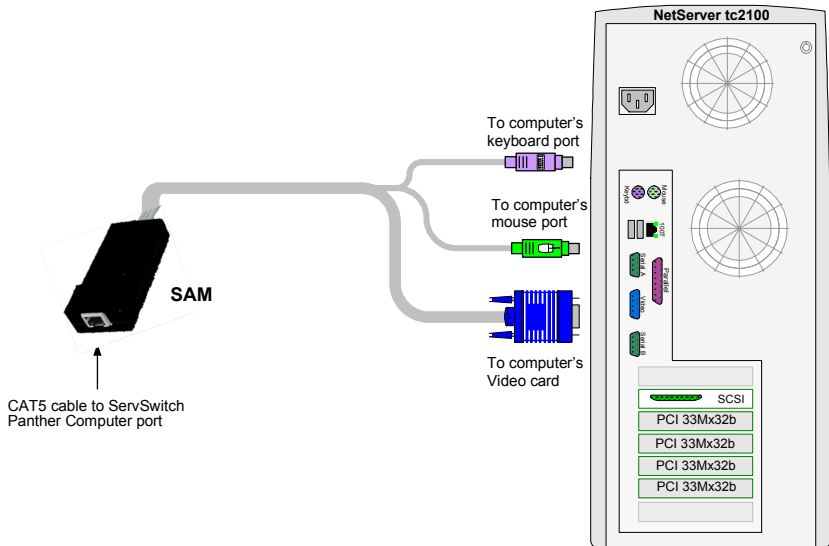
NetServer tc2100

To computer's keyboard port

To computer's mouse port

SAM

To computer's Video card

CAT5 cable to ServSwitch Panther Computer port

Keybd

Mouse

100T

Serial A

Parallel

Video

Serial B

SCSI

PCI 33Mx32b

PCI 33Mx32b

PCI 33Mx32b

PCI 33Mx32b